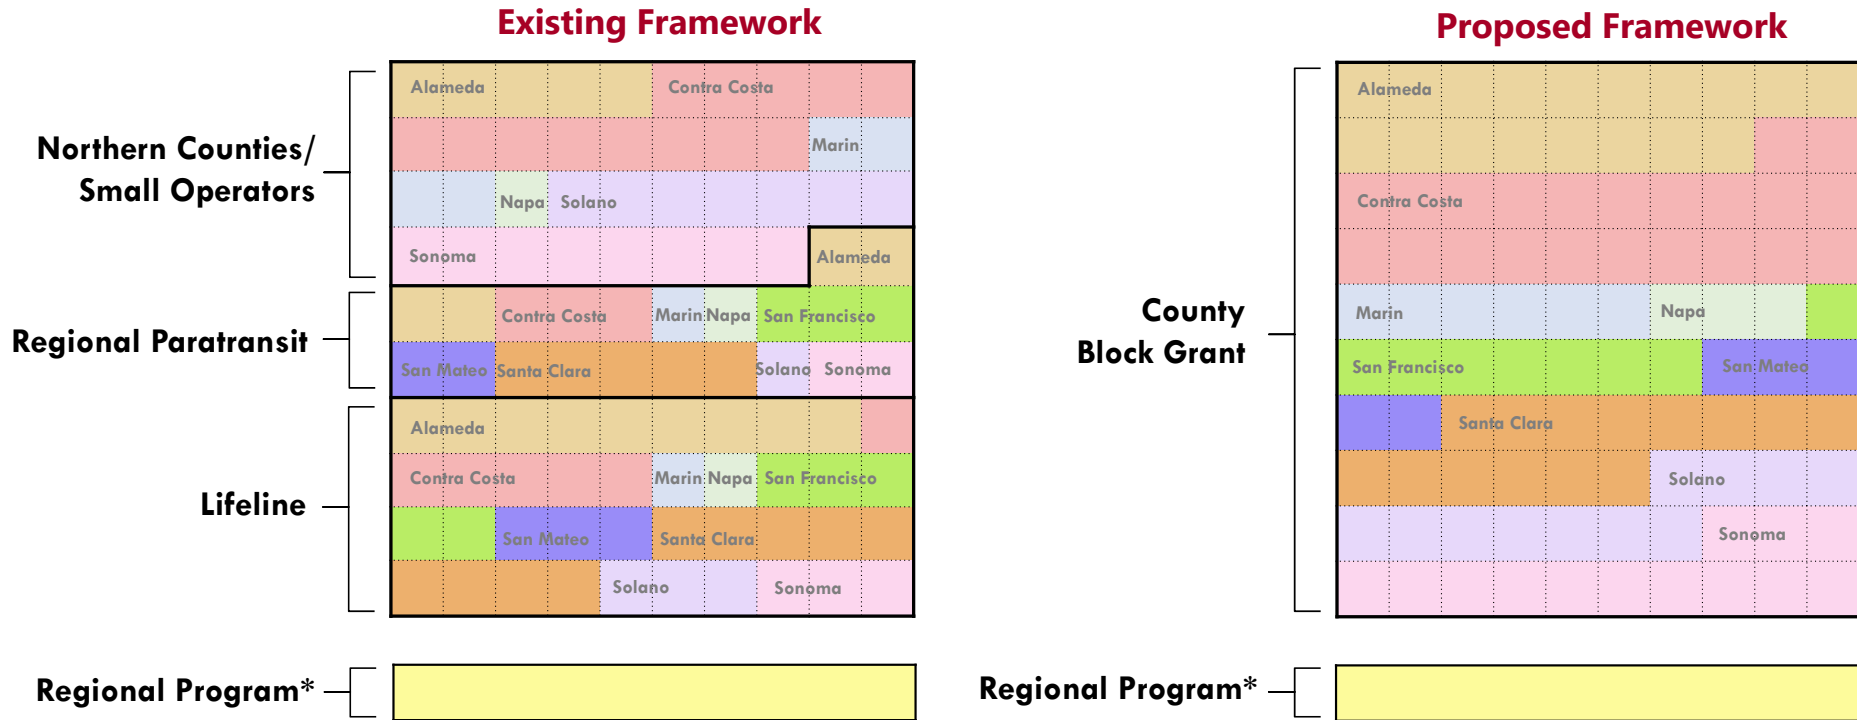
Existing Framework

Northern Counties/ Small Operators

Alameda
Contra Costa
Marin
Napa
Solano
Sonoma
Alameda

Regional Paratransit

Contra Costa
Marin
Napa
San Francisco
San Mateo
Santa Clara
Solano
Sonoma

Lifeline

Alameda
Contra Costa
Marin
Napa
San Francisco
San Mateo
Santa Clara
Solano
Sonoma

Regional Program*

Proposed Framework

County Block Grant

Alameda
Contra Costa
Marin
Napa
San Francisco
San Mateo
Santa Clara
Solano
Sonoma

Regional Program*